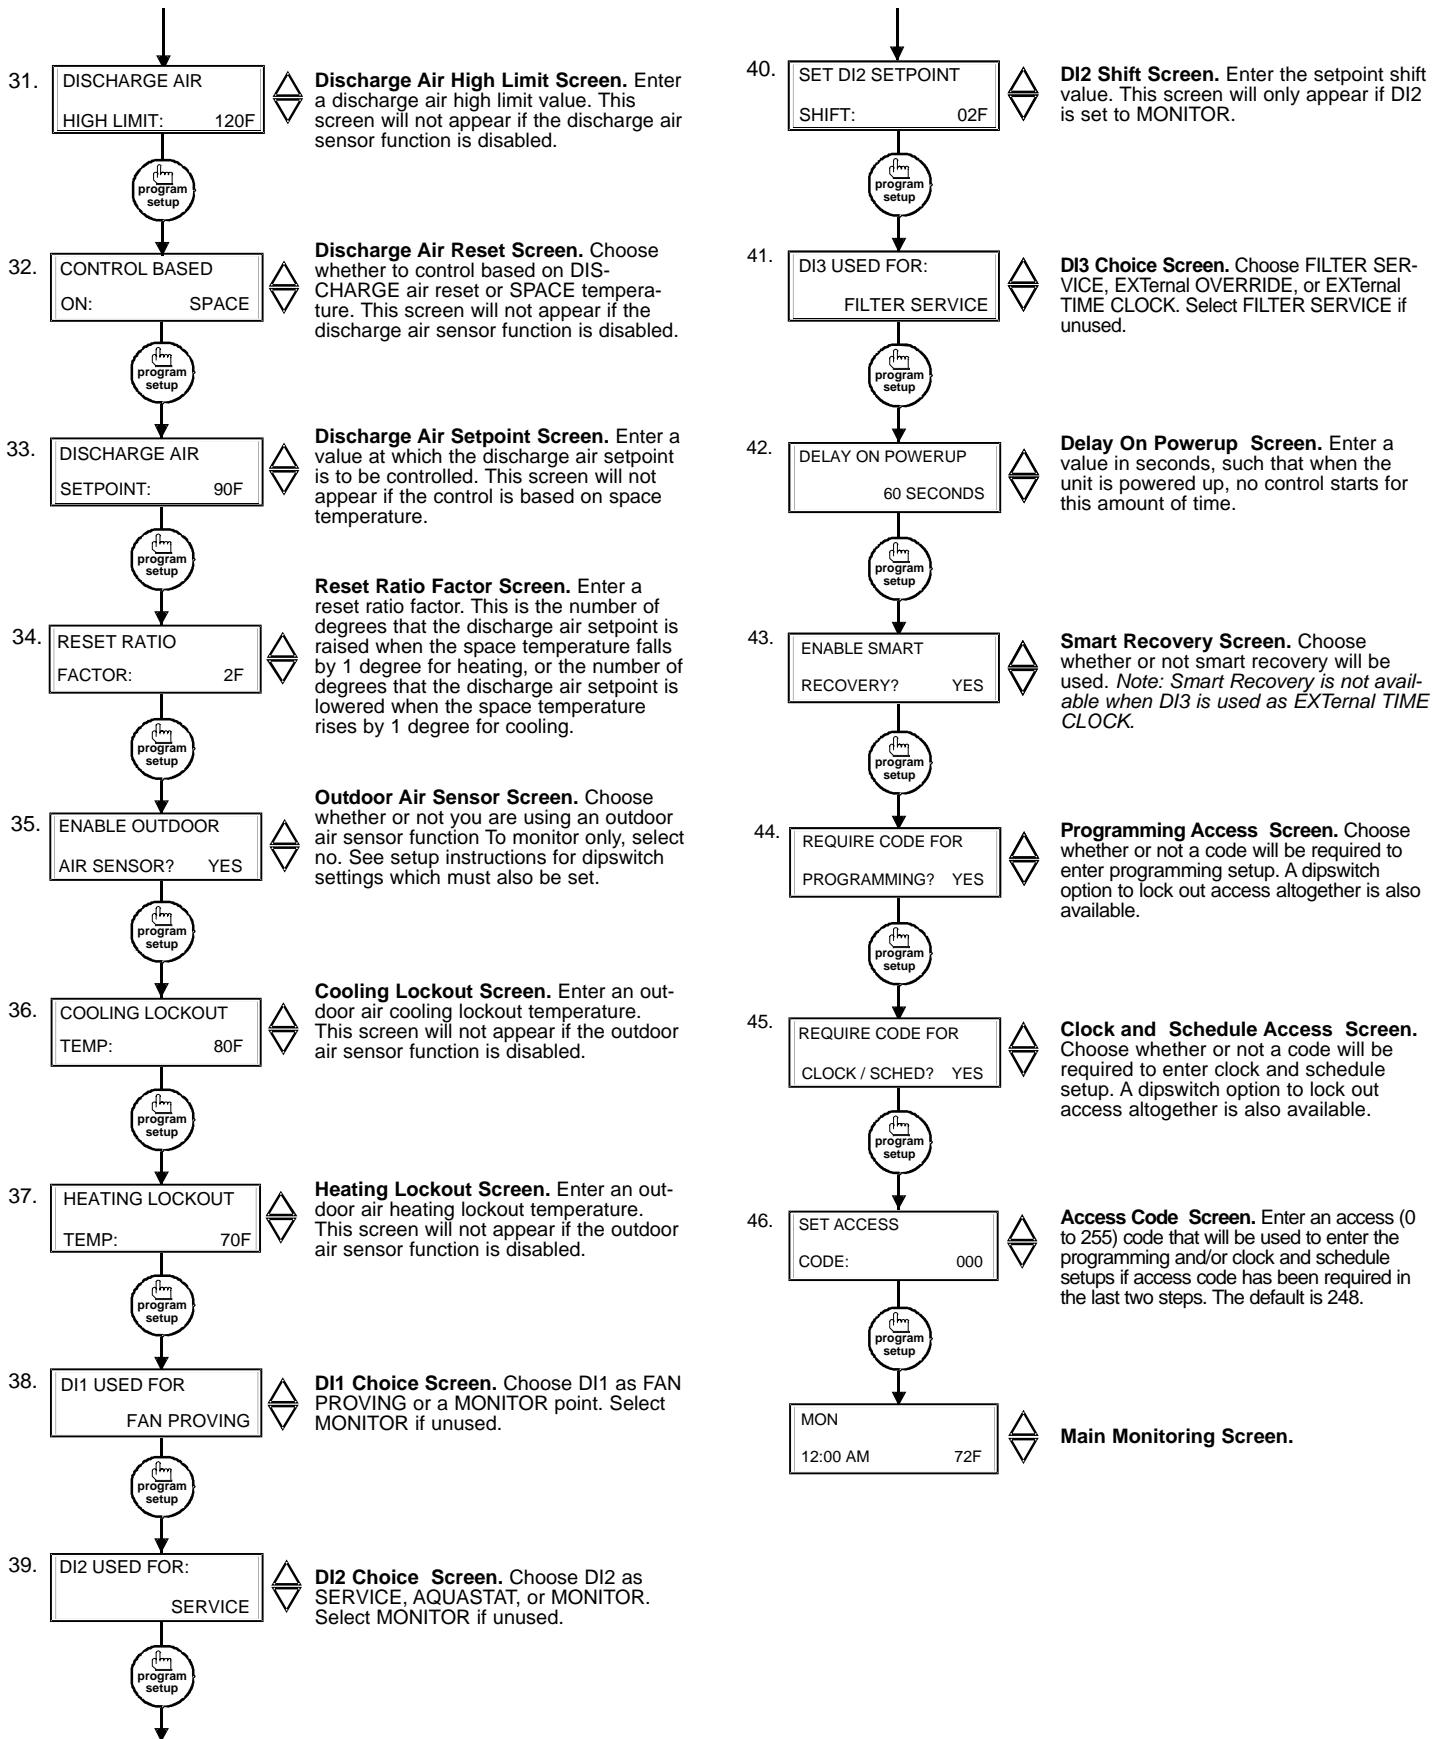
31. DISCHARGE AIR
HIGH LIMIT: 120F

**Discharge Air High Limit Screen.** Enter a discharge air high limit value. This screen will not appear if the discharge air sensor function is disabled.

program setup

32. CONTROL BASED
ON: SPACE

**Discharge Air Reset Screen.** Choose whether to control based on DISCHARGE air reset or SPACE temperature. This screen will not appear if the discharge air sensor function is disabled.

program setup

33. DISCHARGE AIR
SETPOINT: 90F

**Discharge Air Setpoint Screen.** Enter a value at which the discharge air setpoint is to be controlled. This screen will not appear if the control is based on space temperature.

program setup

34. RESET RATIO
FACTOR: 2F

**Reset Ratio Factor Screen.** Enter a reset ratio factor. This is the number of degrees that the discharge air setpoint is raised when the space temperature falls by 1 degree for heating, or the number of degrees that the discharge air setpoint is lowered when the space temperature rises by 1 degree for cooling.

program setup

35. ENABLE OUTDOOR
AIR SENSOR? YES

**Outdoor Air Sensor Screen.** Choose whether or not you are using an outdoor air sensor function To monitor only, select no. See setup instructions for dipswitch settings which must also be set.

program setup

36. COOLING LOCKOUT
TEMP: 80F

**Cooling Lockout Screen.** Enter an outdoor air cooling lockout temperature. This screen will not appear if the outdoor air sensor function is disabled.

program setup

37. HEATING LOCKOUT
TEMP: 70F

**Heating Lockout Screen.** Enter an outdoor air heating lockout temperature. This screen will not appear if the outdoor air sensor function is disabled.

program setup

38. DI1 USED FOR
FAN PROVING

**DI1 Choice Screen.** Choose DI1 as FAN PROVING or a MONITOR point. Select MONITOR if unused.

program setup

39. DI2 USED FOR:
SERVICE

**DI2 Choice Screen.** Choose DI2 as SERVICE, AQUASTAT, or MONITOR. Select MONITOR if unused.

program setup

40. SET DI2 SETPOINT
SHIFT: 02F

**DI2 Shift Screen.** Enter the setpoint shift value. This screen will only appear if DI2 is set to MONITOR.

program setup

41. DI3 USED FOR:
FILTER SERVICE

**DI3 Choice Screen.** Choose FILTER SERVICE, EXTernal OVERRIDE, or EXTernal TIME CLOCK. Select FILTER SERVICE if unused.

program setup

42. DELAY ON POWERUP
60 SECONDS

**Delay On Powerup Screen.** Enter a value in seconds, such that when the unit is powered up, no control starts for this amount of time.

program setup

43. ENABLE SMART
RECOVERY? YES

**Smart Recovery Screen.** Choose whether or not smart recovery will be used. *Note: Smart Recovery is not available when DI3 is used as EXTernal TIME CLOCK.*

program setup

44. REQUIRE CODE FOR
PROGRAMMING? YES

**Programming Access Screen.** Choose whether or not a code will be required to enter programming setup. A dipswitch option to lock out access altogether is also available.

program setup

45. REQUIRE CODE FOR
CLOCK / SCHED? YES

**Clock and Schedule Access Screen.** Choose whether or not a code will be required to enter clock and schedule setup. A dipswitch option to lock out access altogether is also available.

program setup

46. SET ACCESS
CODE: 000

**Access Code Screen.** Enter an access (0 to 255) code that will be used to enter the programming and/or clock and schedule setups if access code has been required in the last two steps. The default is 248.

program setup

MON
12:00 AM 72F

**Main Monitoring Screen.**